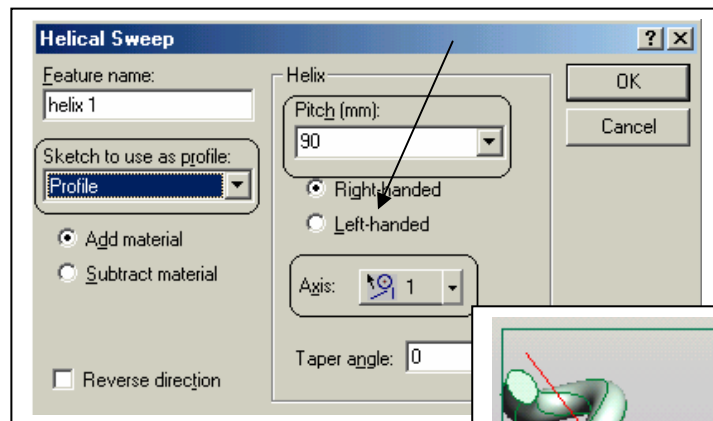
Helical Sweep

? X

Feature name:

helix 1

Sketch to use as profile:

Profile

Add material

Subtract material

Reverse direction

Helix

Pitch (mm):

90

Right-handed

Left-handed

Axis: 1

Taper angle: 0

OK

Cancel